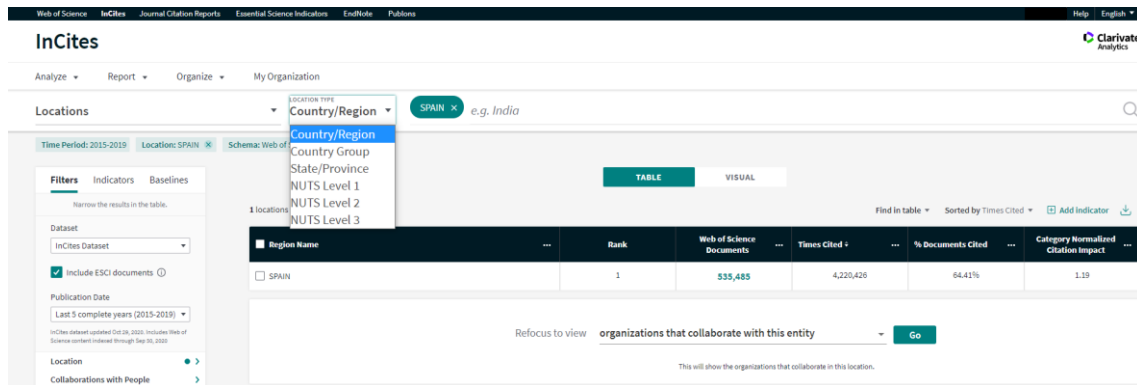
Web of Science InCites Journal Citation Reports Essential Science Indicators EndNote Publons Help English

InCites

Clarivate Analytics

Analyze Report Organize My Organization

Locations

LOCATION TYPE
Country/Region

SPAIN ×
e.g. India

Country/Region
Country Group
State/Province
NUTS Level 1
NUTS Level 2
NUTS Level 3

Time Period: 2015-2019 Location: SPAIN × Schema: Web of

Filters Indicators Baselines

Narrow the results in the table.

Dataset
InCites Dataset

Include ESCI documents

Publication Date
Last 5 complete years (2015-2019)

InCites dataset updated Oct 29, 2020. Includes Web of Science content indexed through Sep 30, 2020

Location
Collaborations with People

TABLE VISUAL

1 locations

Find in table Sorted by Times Cited Add Indicator

| Region Name | Rank | Web of Science Documents | Times Cited | % Documents Cited | Category Normalized Citation Impact |
|---|---|---|---|---|---|
| SPAIN | 1 | 535,485 | 4,220,426 | 64.41% | 1.19 |

Refocus to view organizations that collaborate with this entity Go

This will show the organizations that collaborate in this location.